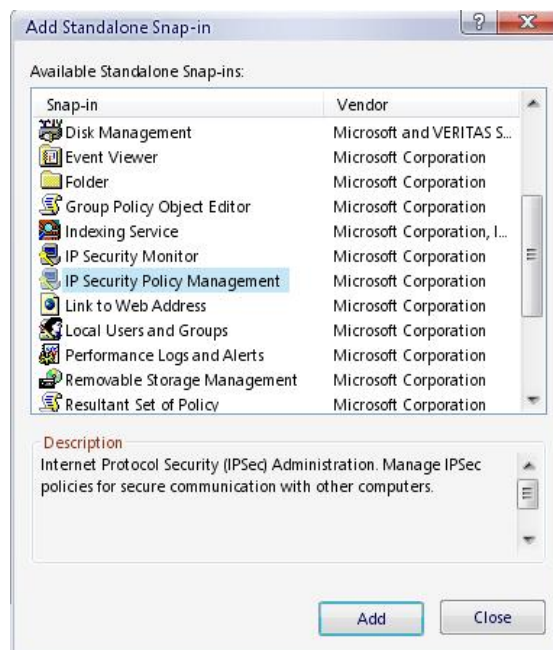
Add Standalone Snap-in

?

X

Available Standalone Snap-ins:

| Snap-in | Vendor |
|---|---|
| Disk Management | Microsoft and VERITAS S... |
| Event Viewer | Microsoft Corporation |
| Folder | Microsoft Corporation |
| Group Policy Object Editor | Microsoft Corporation |
| Indexing Service | Microsoft Corporation, I... |
| IP Security Monitor | Microsoft Corporation |
| IP Security Policy Management | Microsoft Corporation |
| Link to Web Address | Microsoft Corporation |
| Local Users and Groups | Microsoft Corporation |
| Performance Logs and Alerts | Microsoft Corporation |
| Removable Storage Management | Microsoft Corporation |
| Resultant Set of Policy | Microsoft Corporation |

Description

Internet Protocol Security (IPSec) Administration. Manage IPSec policies for secure communication with other computers.

Add

Close